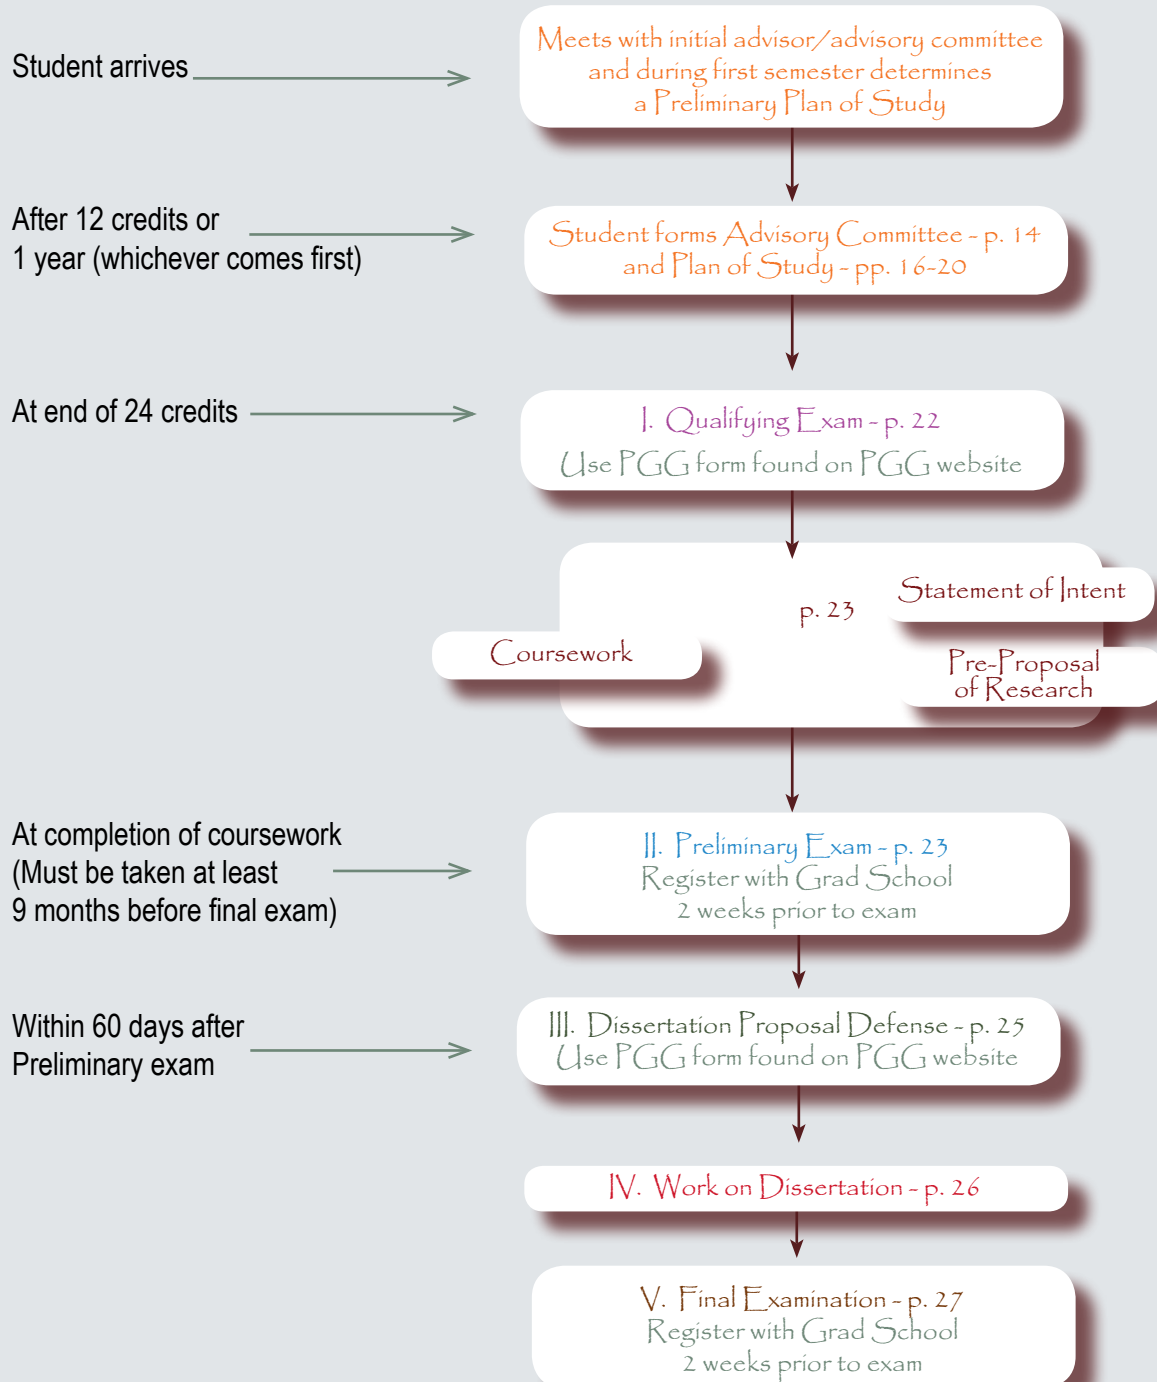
Student arrives

Meets with initial advisor/advisory committee and during first semester determines a Preliminary Plan of Study

After 12 credits or 1 year (whichever comes first)

Student forms Advisory Committee - p. 14 and Plan of Study - pp. 16-20

At end of 24 credits

I. Qualifying Exam - p. 22
Use PGG form found on PGG website

p. 23

Statement of Intent

Coursework

Pre-Proposal of Research

At completion of coursework (Must be taken at least 9 months before final exam)

II. Preliminary Exam - p. 23
Register with Grad School
2 weeks prior to exam

Within 60 days after Preliminary exam

III. Dissertation Proposal Defense - p. 25
Use PGG form found on PGG website

IV. Work on Dissertation - p. 26

V. Final Examination - p. 27
Register with Grad School
2 weeks prior to exam